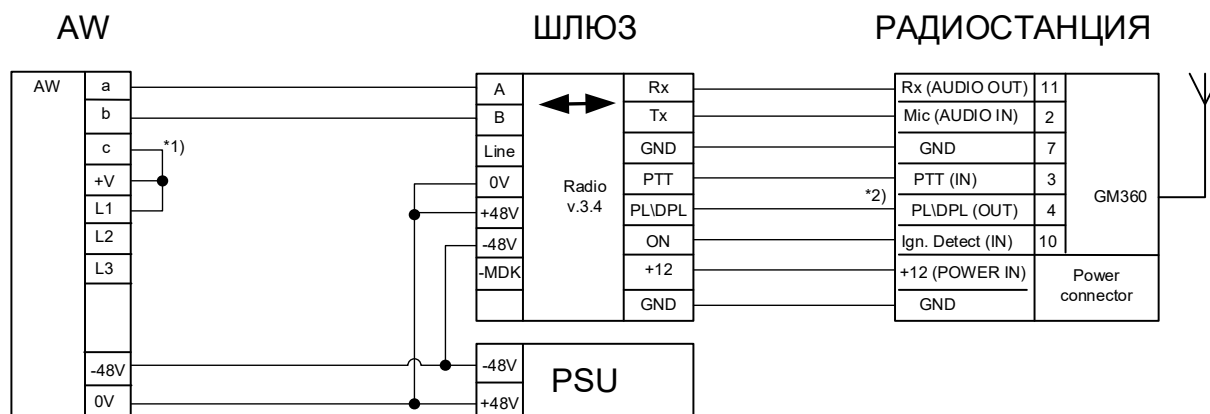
AW

ШЛЮЗ

РАДИОСТАНЦИЯ

AW
a
b
c
+V
L1
L2
L3
-48V
0V

*1)

A
B
Line
0V
+48V
-48V
-MDK

Radio
v.3.4

Rx
Tx
GND
PTT
PL\DPL
ON
+12
GND

-48V
+48V
PSU

*2)

Rx (AUDIO OUT) 11
Mic (AUDIO IN) 2
GND 7
PTT (IN) 3
PL\DPL (OUT) 4
Ign. Detect (IN) 10
+12 (POWER IN)
GND

GM360

Power connector